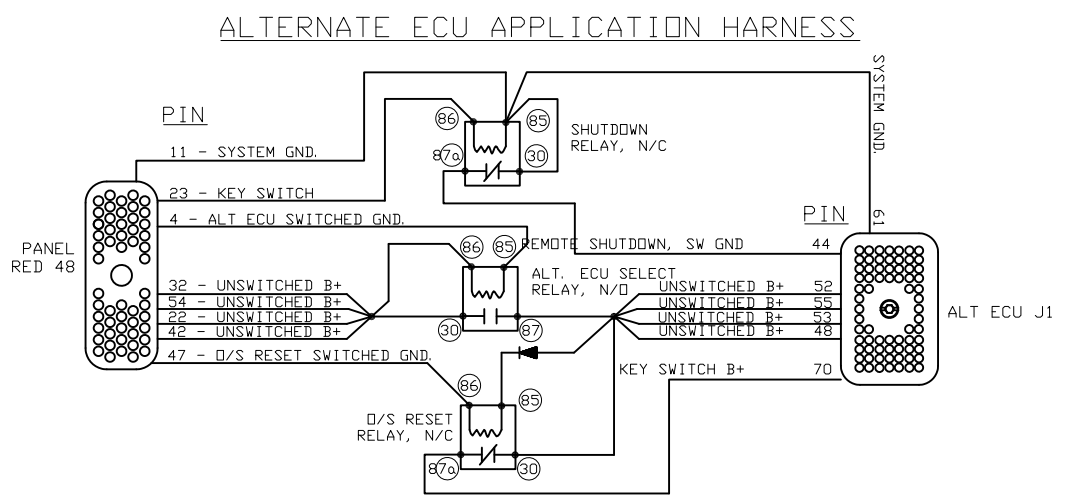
ALTERNATE ECU APPLICATION HARNESS

PIN

11 - SYSTEM GND.

23 - KEY SWITCH

4 - ALT ECU SWITCHED GND.

PANEL RED 48

32 - UNSWITCHED B+
54 - UNSWITCHED B+
22 - UNSWITCHED B+
42 - UNSWITCHED B+

47 - O/S RESET SWITCHED GND.

86
85
87a
30
SHUTDOWN RELAY, N/C

SYSTEM GND.

PIN

61

86
85
REMOTE SHUTDOWN, SW GND
44

ALT. ECU SELECT RELAY, N/O
30
87

UNSWITCHED B+ 52
UNSWITCHED B+ 55
UNSWITCHED B+ 53
UNSWITCHED B+ 48

ALT ECU J1

KEY SWITCH B+
70

86
85
O/S RESET RELAY, N/C
87a
30